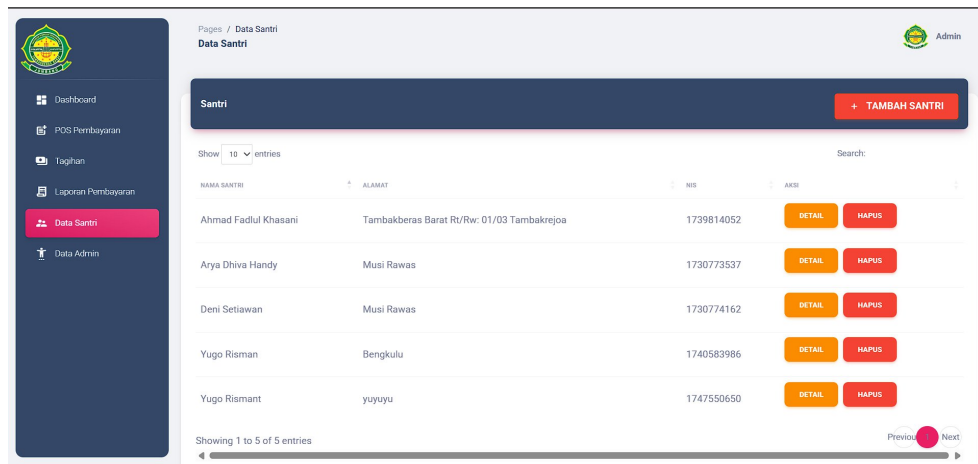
Dashboard
POS Pembayaran
Tagihan
Laporan Pembayaran
Data Santri
Data Admin

Pages / Data Santri
Data Santri

Admin

Santri

+ TAMBAH SANTRI

Show 10 entries

Search:

| NAMA SANTRI | ALAMAT | NIS | AKSI |
|---|---|---|---|
| Ahmad Fadlul Khasani | Tambakberas Barat Rt/Rw: 01/03 Tambakrejoa | 1739814052 | DETAIL HAPUS |
| Arya Dhiva Handy | Musi Rawas | 1730773537 | DETAIL HAPUS |
| Deni Setiawan | Musi Rawas | 1730774162 | DETAIL HAPUS |
| Yugo Risman | Bengkulu | 1740583986 | DETAIL HAPUS |
| Yugo Rismant | yuyuyu | 1747550650 | DETAIL HAPUS |

Showing 1 to 5 of 5 entries

Previous 1 Next